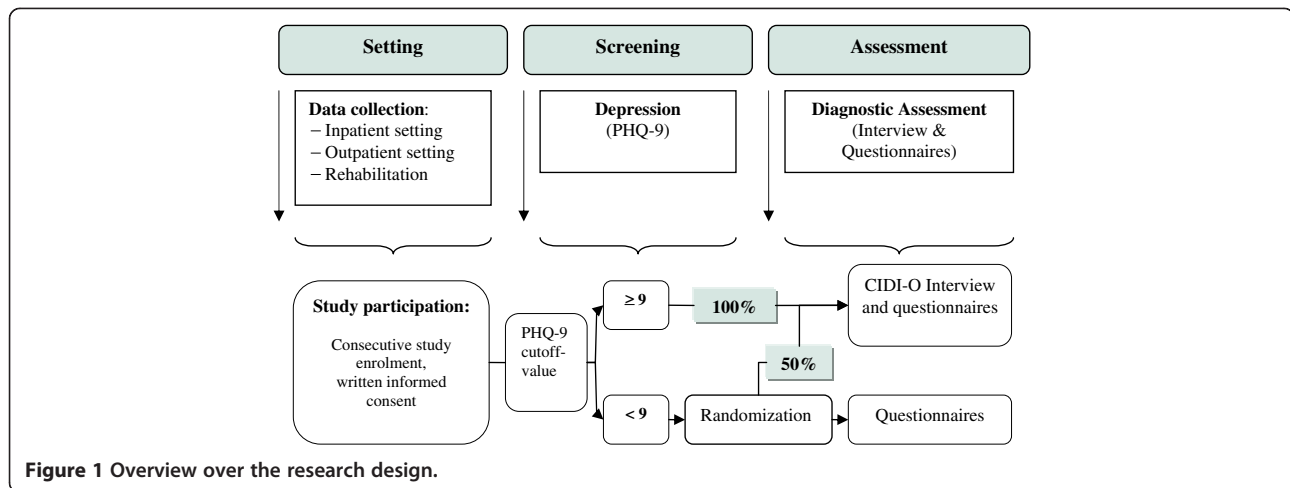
Setting

Screening

Assessment

Data collection:
− Inpatient setting
− Outpatient setting
− Rehabilitation

Depression
(PHQ-9)

Diagnostic Assessment
(Interview & Questionnaires)

Study participation:

Consecutive study enrolment, written informed consent

PHQ-9 cutoff-value

≥ 9

100%

CIDI-O Interview and questionnaires

50%

< 9

Randomization

Questionnaires

Figure 1 Overview over the research design.